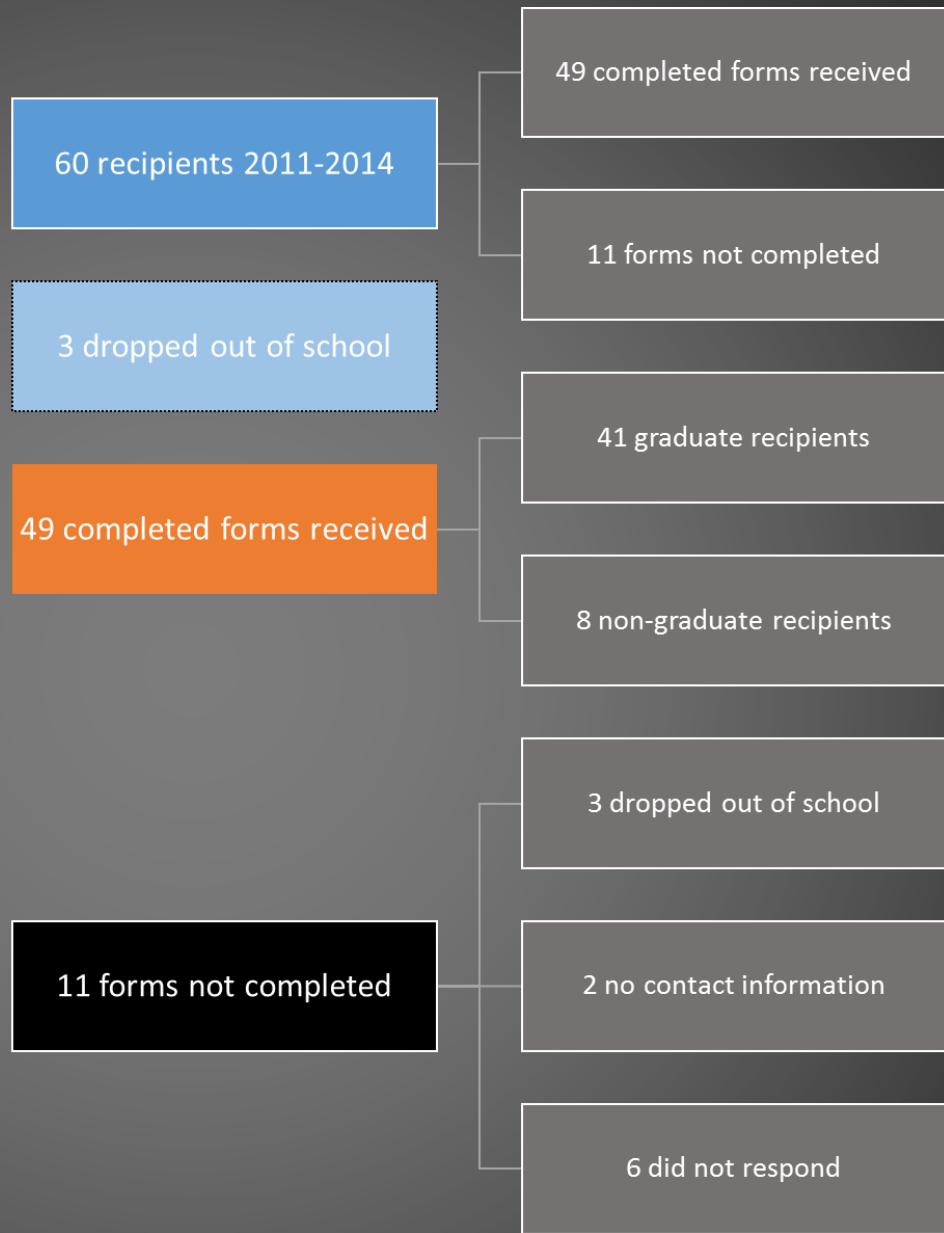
60 recipients 2011-2014

49 completed forms received

11 forms not completed

3 dropped out of school

49 completed forms received

41 graduate recipients

8 non-graduate recipients

11 forms not completed

3 dropped out of school

2 no contact information

6 did not respond